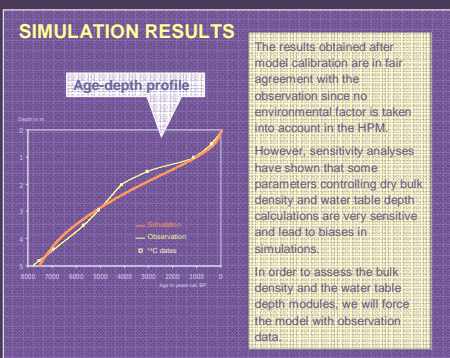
SIMULATION RESULTS

Age-depth profile

Depth in m

0
1
2
3
4
5

8000 7000 6000 5000 4000 3000 2000 1000 0

Age in years cal. BP

Simulation
Observation
$^{14}C$ dates

The results obtained after model calibration are in fair agreement with the observation since no environmental factor is taken into account in the HPM.

However, sensitivity analyses have shown that some parameters controlling dry bulk density and water table depth calculations are very sensitive and lead to biases in simulations.

In order to assess the bulk density and the water table depth modules, we will force the model with observation data.